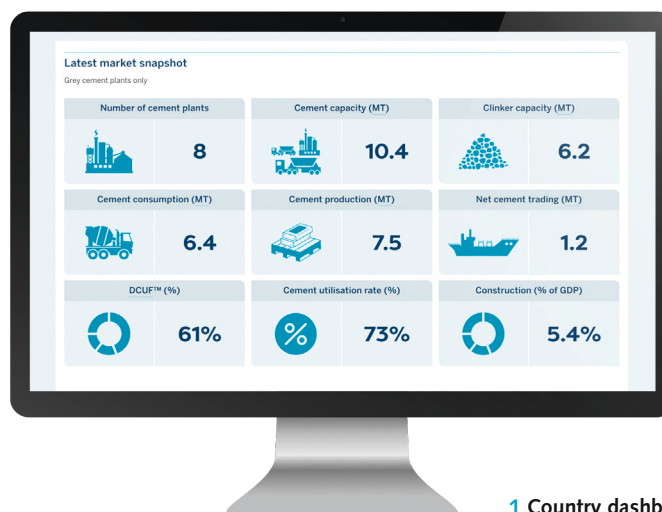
Latest market snapshot

Grey cement plants only

| Number of cement plants | Cement capacity (MT) | Clinker capacity (MT) |
|---|---|---|
| 8 | 10.4 | 6.2 |

| Cement consumption (MT) | Cement production (MT) | Net cement trading (MT) |
|---|---|---|
| 6.4 | 7.5 | 1.2 |

| DCUF™ (%) | Cement utilisation rate (%) | Construction (% of GDP) |
|---|---|---|
| 61% | 73% | 5.4% |

%

1 Country dashb